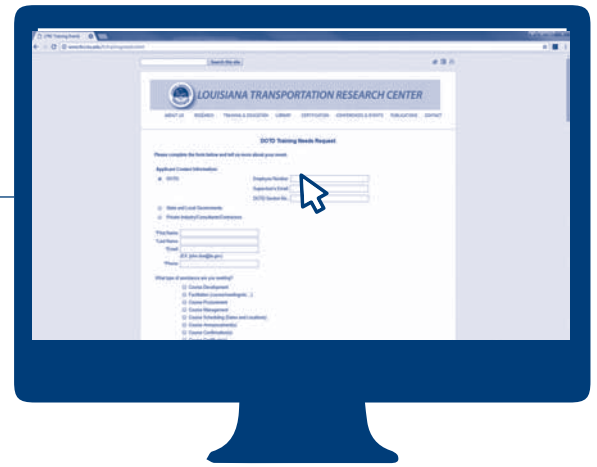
LOUISIANA TRANSPORTATION RESEARCH CENTER

Search this site

ABOUT US RESEARCH TRAINING & EDUCATION LIBRARY CERTIFICATION CONFERENCES & EVENTS PUBLICATIONS CONTACT

DOTD Training Needs Request

Please complete the form below and tell us more about your event.

Applicant Contact Information

DOTD

Employee Number

Supervisor's Email

DOTD Section No.

State and Local Governments

Private Industry/Consultants/Contractors

*First Name

*Last Name

*Email

(EX: john.doe@la.gov)

Phone

What type of assistance are you seeking?

Course Development

Facilitation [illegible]

Course Procurement

Course Management

Course Scheduling (Dates and Locations)

Course Announcement(s)

Course Confirmation(s)

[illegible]